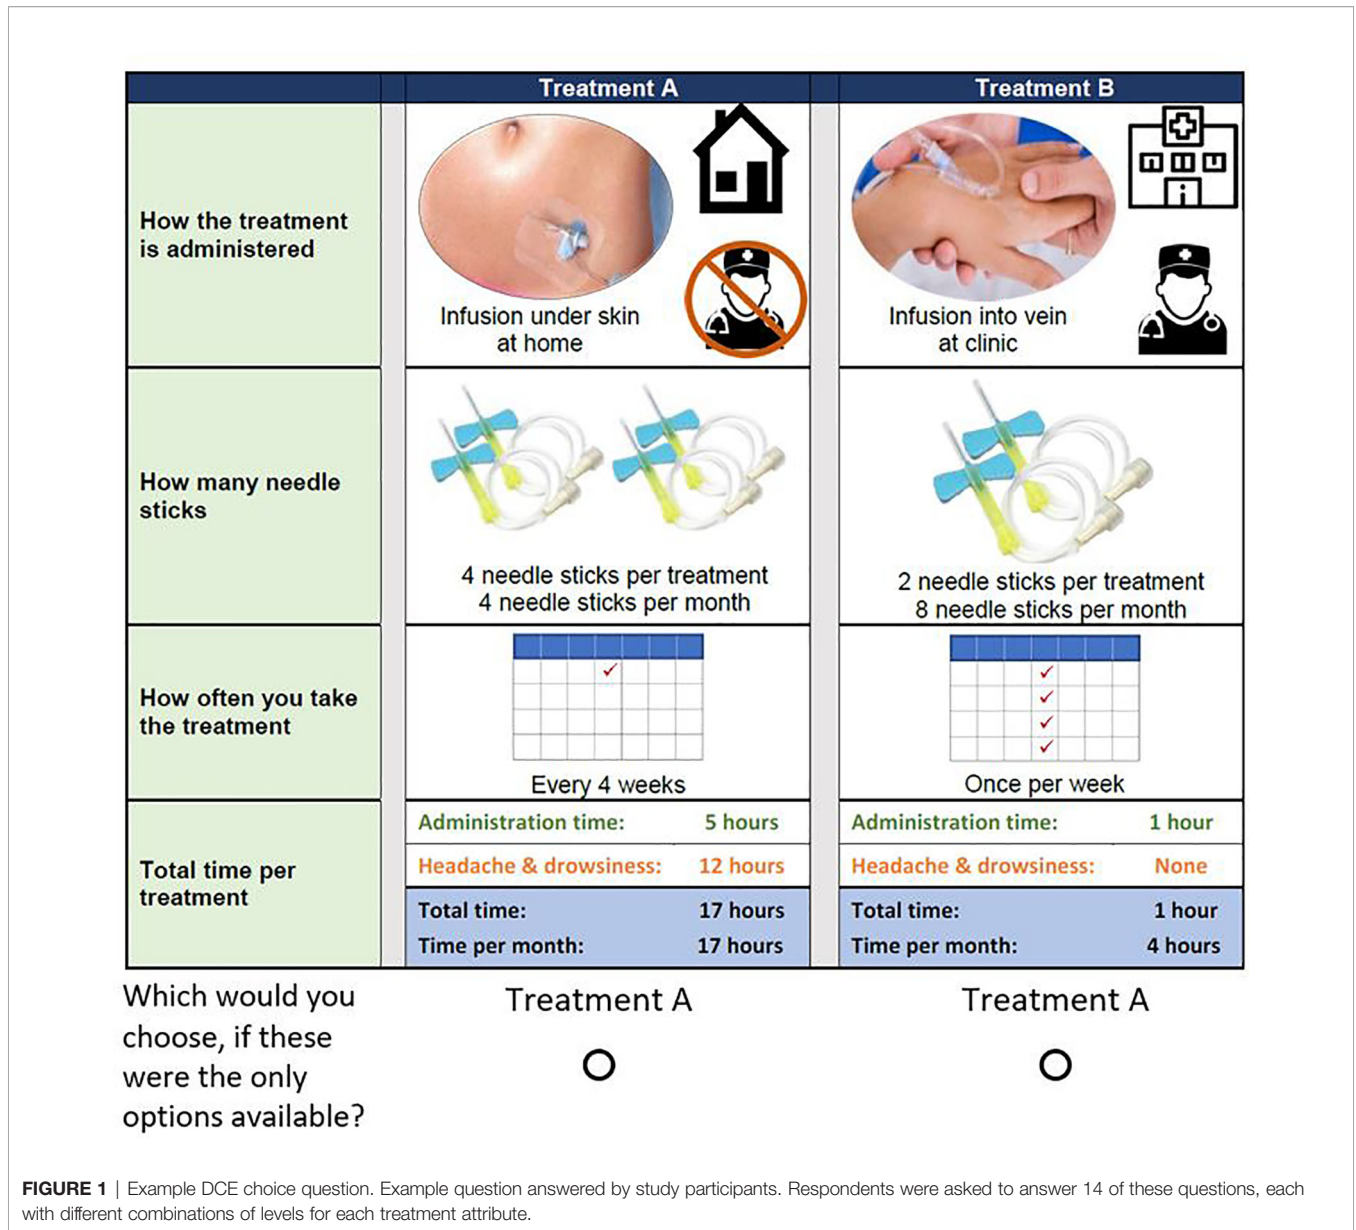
| | Treatment A | Treatment B |
|---|---|---|
| How the treatment is administered | Infusion under skin at home | Infusion into vein at clinic |
| How many needle sticks | 4 needle sticks per treatment 4 needle sticks per month | 2 needle sticks per treatment 8 needle sticks per month |
| How often you take the treatment | Every 4 weeks | Once per week |
| Total time per treatment | Administration time: 5 hours<br>Headache & drowsiness: 12 hours<br>Total time: 17 hours<br>Time per month: 17 hours | Administration time: 1 hour<br>Headache & drowsiness: None<br>Total time: 1 hour<br>Time per month: 4 hours |

Which would you choose, if these were the only options available?

Treatment A

Treatment A

**FIGURE 1** | Example DCE choice question. Example question answered by study participants. Respondents were asked to answer 14 of these questions, each with different combinations of levels for each treatment attribute.